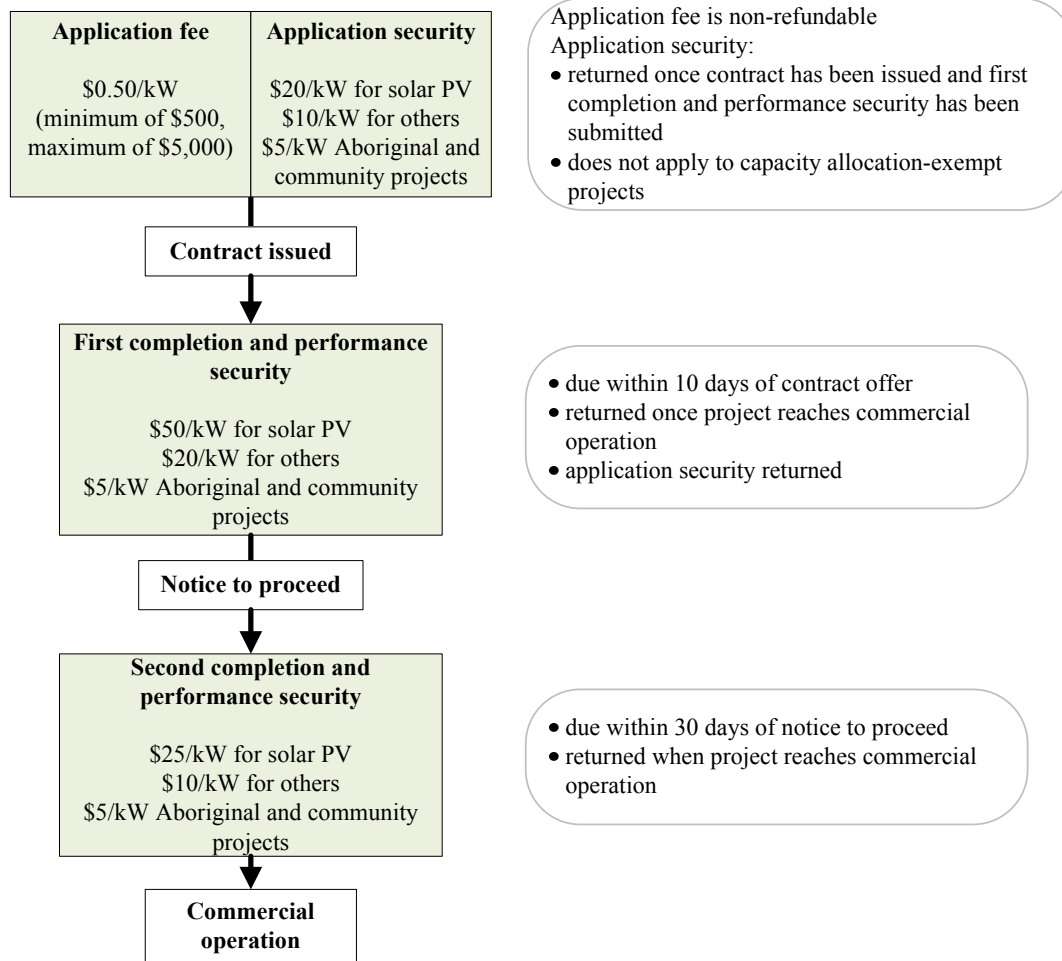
| Application fee | Application security |
|---|---|
| \$0.50/kW (minimum of \$500, maximum of \$5,000) | \$20/kW for solar PV<br>\$10/kW for others<br>\$5/kW Aboriginal and community projects |

Application fee is non-refundable
Application security:
- returned once contract has been issued and first completion and performance security has been submitted
- does not apply to capacity allocation-exempt projects

Contract issued

First completion and performance security

\$50/kW for solar PV
\$20/kW for others
\$5/kW Aboriginal and community projects

- due within 10 days of contract offer
- returned once project reaches commercial operation
- application security returned

Notice to proceed

Second completion and performance security

\$25/kW for solar PV
\$10/kW for others
\$5/kW Aboriginal and community projects

- due within 30 days of notice to proceed
- returned when project reaches commercial operation

Commercial operation